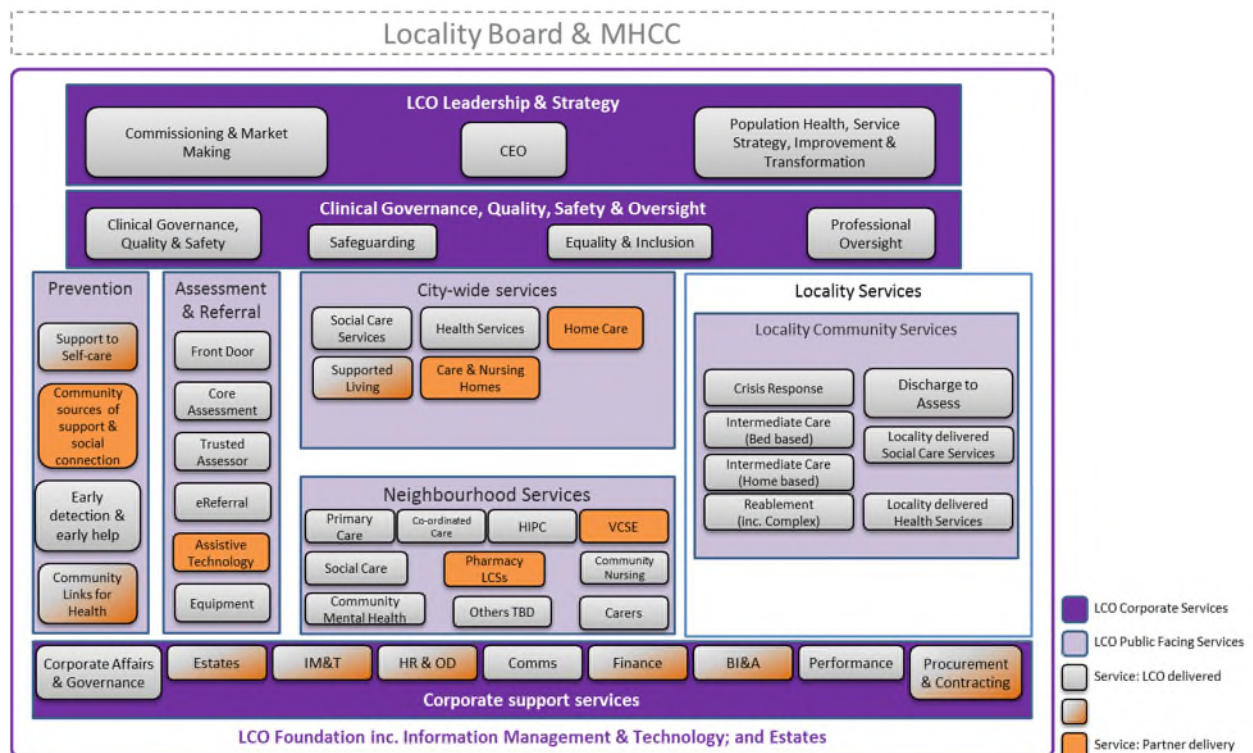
Locality Board & MHCC

LCO Leadership & Strategy

Commissioning & Market Making

CEO

Population Health, Service Strategy, Improvement & Transformation

Clinical Governance, Quality, Safety & Oversight

Clinical Governance, Quality & Safety

Safeguarding

Equality & Inclusion

Professional Oversight

Prevention

Support to Self-care

Community sources of support & social connection

Early detection & early help

Community Links for Health

Assessment & Referral

Front Door

Core Assessment

Trusted Assessor

eReferral

Assistive Technology

Equipment

City-wide services

Social Care Services

Health Services

Home Care

Supported Living

Care & Nursing Homes

Neighbourhood Services

Primary Care

Co-ordinated Care

HIPC

VCSE

Social Care

Pharmacy LCSs

Community Nursing

Community Mental Health

Others TBD

Carers

Locality Services

Locality Community Services

Crisis Response

Discharge to Assess

Intermediate Care (Bed based)

Locality delivered Social Care Services

Intermediate Care (Home based)

Reablement (inc. Complex)

Locality delivered Health Services

Corporate Affairs & Governance

Estates

IM&T

HR & OD

Comms

Finance

BI&A

Performance

Procurement & Contracting

Corporate support services

LCO Foundation inc. Information Management & Technology; and Estates

LCO Corporate Services

LCO Public Facing Services

Service: LCO delivered

Service: Partner delivery